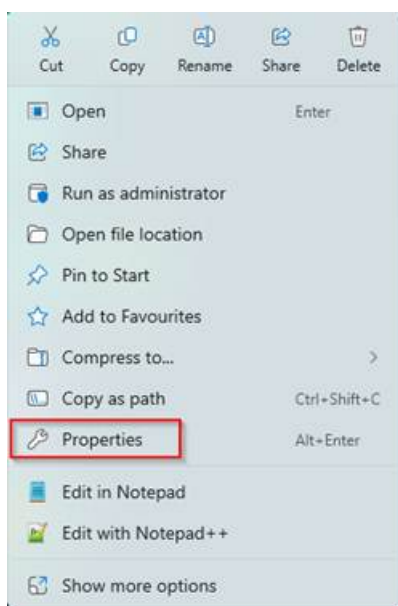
Cut Copy Rename Share Delete

Open Enter
Share
Run as administrator
Open file location
Pin to Start
Add to Favourites
Compress to... >
Copy as path Ctrl+Shift+C
Properties Alt+Enter

Edit in Notepad
Edit with Notepad++

Show more options